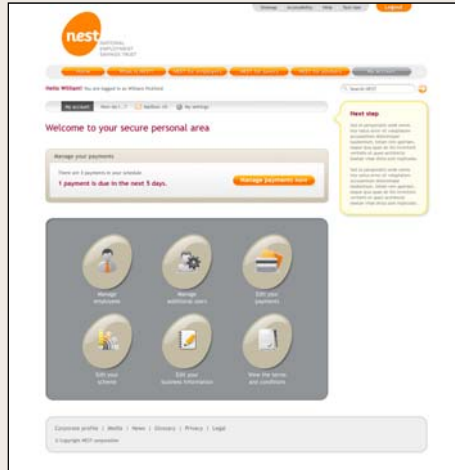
Sitemap Accessibility Help Text size Logout

nest NATIONAL EMPLOYMENT SAVINGS TRUST

Home What is NEST? NEST for employers NEST for savers NEST for advisers My account

Hello William! You are logged in as William Pickford

Search NEST

My account How do I...? Mailbox (4) My settings

Welcome to your secure personal area

Manage your payments

There are 5 payments in your schedule

1 payment is due in the next 5 days.

Manage payments now

Next step

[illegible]

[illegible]

Manage employees

Manage additional users

Edit your payments

Edit your scheme

Edit your business information

View the terms and conditions

Corporate profile | Media | News | Glossary | Privacy | Legal

© Copyright NEST corporation